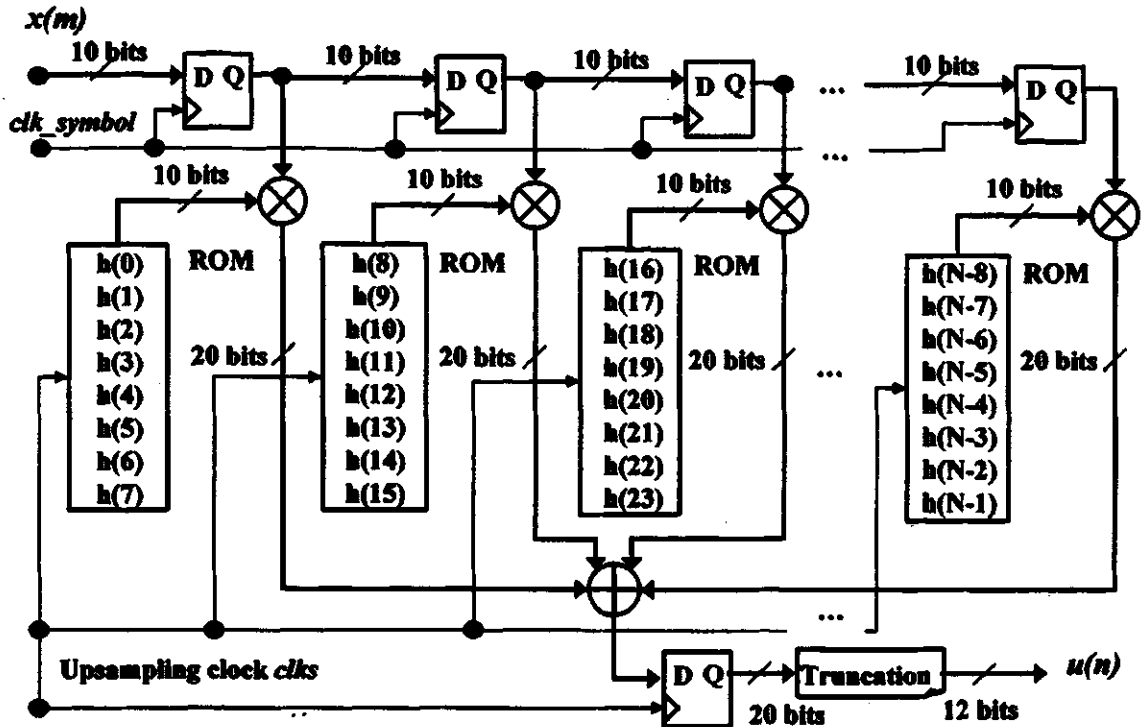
x(m)

10 bits D Q 10 bits D Q 10 bits D Q ... 10 bits D Q

clk_symbol ...

10 bits 10 bits 10 bits 10 bits

h(0) h(1) h(2) h(3) h(4) h(5) h(6) h(7) ROM

h(8) h(9) h(10) h(11) h(12) h(13) h(14) h(15) ROM

h(16) h(17) h(18) h(19) h(20) h(21) h(22) h(23) ROM

h(N-8) h(N-7) h(N-6) h(N-5) h(N-4) h(N-3) h(N-2) h(N-1) ROM

20 bits 20 bits 20 bits ... 20 bits

...

Upsampling clock clks

D Q Truncation u(n)

20 bits 12 bits